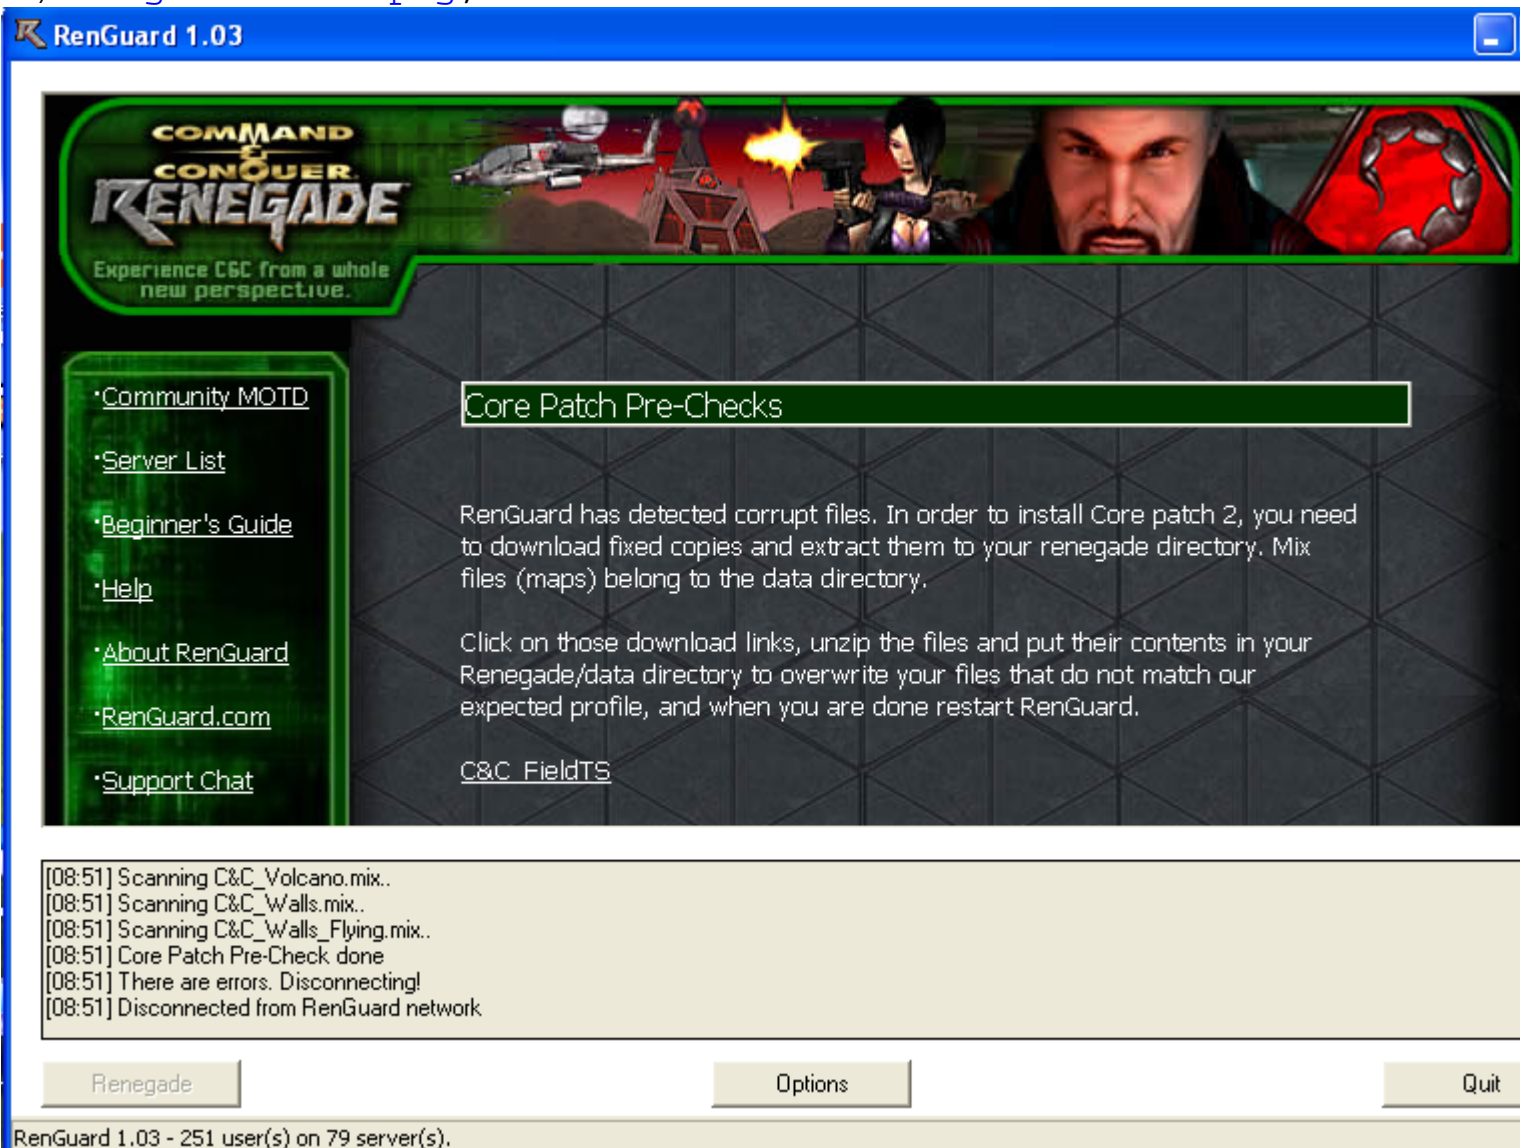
RenGuard 1.03

COMMAND & CONQUER RENEGADE
Experience C&C from a whole new perspective.

·Community MOTD
·Server List
·Beginner's Guide
·Help
·About RenGuard
·RenGuard.com
·Support Chat

Core Patch Pre-Checks

RenGuard has detected corrupt files. In order to install Core patch 2, you need to download fixed copies and extract them to your renegade directory. Mix files (maps) belong to the data directory.

Click on those download links, unzip the files and put their contents in your Renegade/data directory to overwrite your files that do not match our expected profile, and when you are done restart RenGuard.

C&C_FieldTS

[08:51] Scanning C&C_Volcano.mix..
[08:51] Scanning C&C_Walls.mix..
[08:51] Scanning C&C_Walls_Flying.mix..
[08:51] Core Patch Pre-Check done
[08:51] There are errors. Disconnecting!
[08:51] Disconnected from RenGuard network

Renegade
Options
Quit

RenGuard 1.03 - 251 user(s) on 79 server(s).